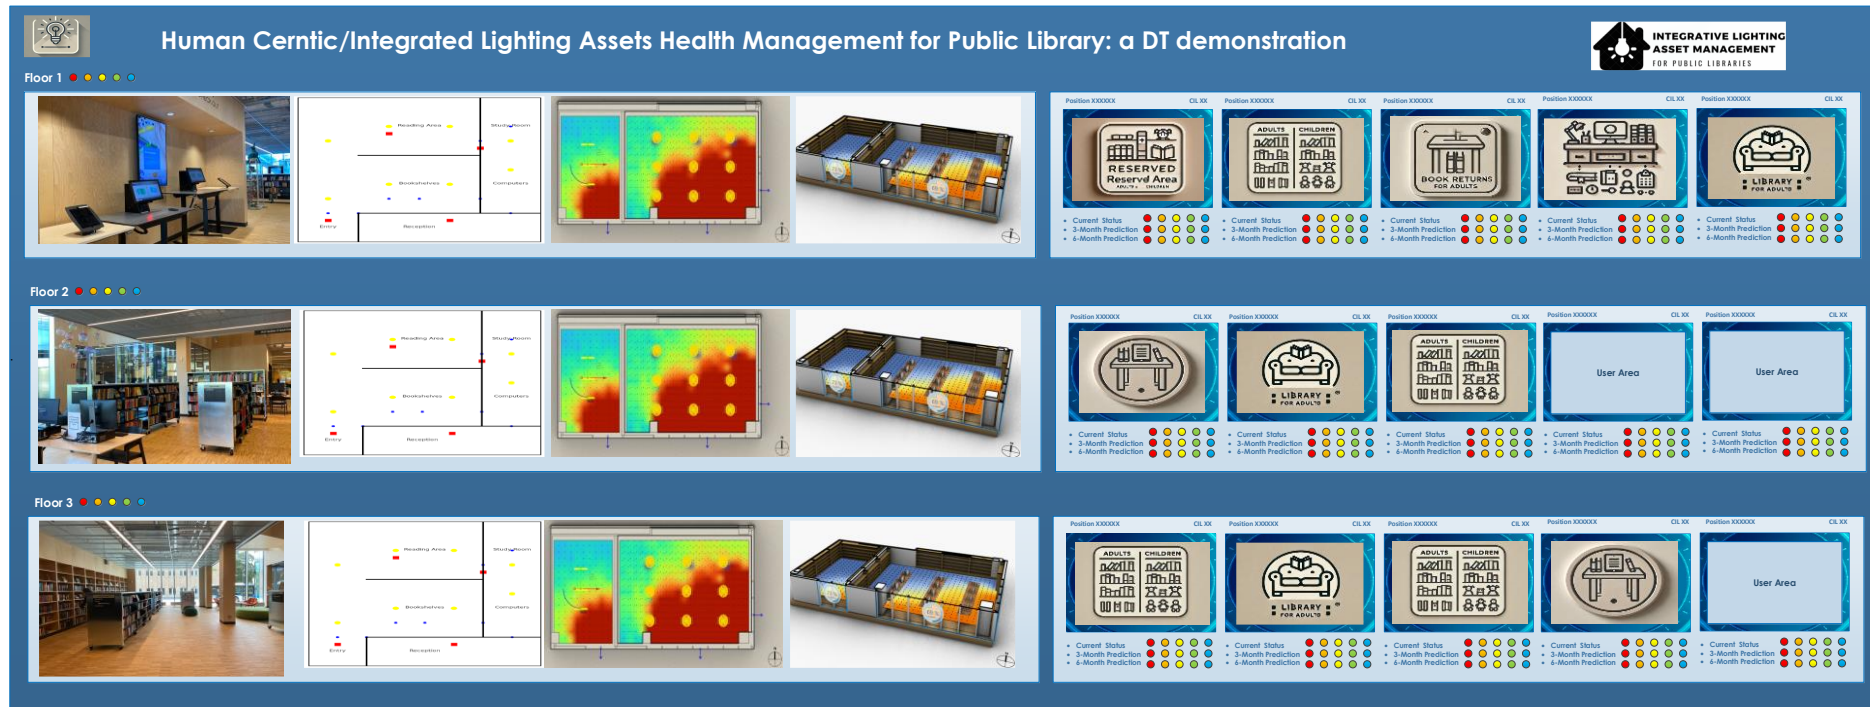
Human Cerntic/Integrated Lighting Assets Health Management for Public Library: a DT demonstration

INTEGRATIVE LIGHTING ASSET MANAGEMENT FOR PUBLIC LIBRARIES

Floor 1

Reading Area
Study Room
Bookshelves
Computers
Entry
Reception

Position XXXXXX CIL XX
RESERVED Reserved Area ADULTS CHILDREN
Current Status
3-Month Prediction
6-Month Prediction

Position XXXXXX CIL XX
ADULTS CHILDREN
Current Status
3-Month Prediction
6-Month Prediction

Position XXXXXX CIL XX
BOOK RETURNS FOR ADULTS
Current Status
3-Month Prediction
6-Month Prediction

Position XXXXXX CIL XX
Current Status
3-Month Prediction
6-Month Prediction

Position XXXXXX CIL XX
LIBRARY FOR ADULTS
Current Status
3-Month Prediction
6-Month Prediction

Floor 2

Reading Area
Study Room
Bookshelves
Computers
Entry
Reception

Position XXXXXX CIL XX
Current Status
3-Month Prediction
6-Month Prediction

Position XXXXXX CIL XX
LIBRARY FOR ADULTS
Current Status
3-Month Prediction
6-Month Prediction

Position XXXXXX CIL XX
ADULTS CHILDREN
Current Status
3-Month Prediction
6-Month Prediction

Position XXXXXX CIL XX
User Area
Current Status
3-Month Prediction
6-Month Prediction

Position XXXXXX CIL XX
User Area
Current Status
3-Month Prediction
6-Month Prediction

Floor 3

Reading Area
Study Room
Bookshelves
Computers
Entry
Reception

Position XXXXXX CIL XX
ADULTS CHILDREN
Current Status
3-Month Prediction
6-Month Prediction

Position XXXXXX CIL XX
LIBRARY FOR ADULTS
Current Status
3-Month Prediction
6-Month Prediction

Position XXXXXX CIL XX
ADULTS CHILDREN
Current Status
3-Month Prediction
6-Month Prediction

Position XXXXXX CIL XX
Current Status
3-Month Prediction
6-Month Prediction

Position XXXXXX CIL XX
User Area
Current Status
3-Month Prediction
6-Month Prediction